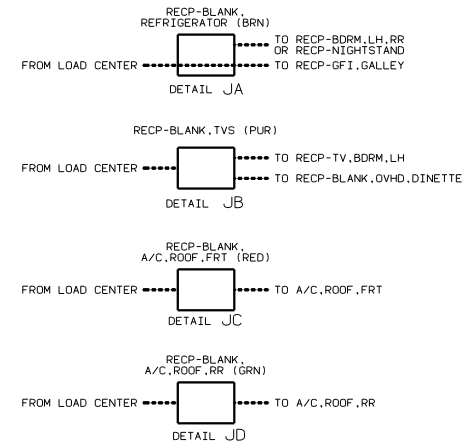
RECP-BLANK,
REFRIGERATOR (BRN)

TO RECP-BDRM,LH,RR
OR RECP-NIGHTSTAND

FROM LOAD CENTER

TO RECP-GFI,GALLEY

DETAIL JA

RECP-BLANK,TVS (PUR)

TO RECP-TV,BDRM,LH

FROM LOAD CENTER

TO RECP-BLANK,OVHD,DINETTE

DETAIL JB

RECP-BLANK,
A/C,ROOF,FRT (RED)

FROM LOAD CENTER

TO A/C,ROOF,FRT

DETAIL JC

RECP-BLANK,
A/C,ROOF,RR (GRN)

FROM LOAD CENTER

TO A/C,ROOF,RR

DETAIL JD